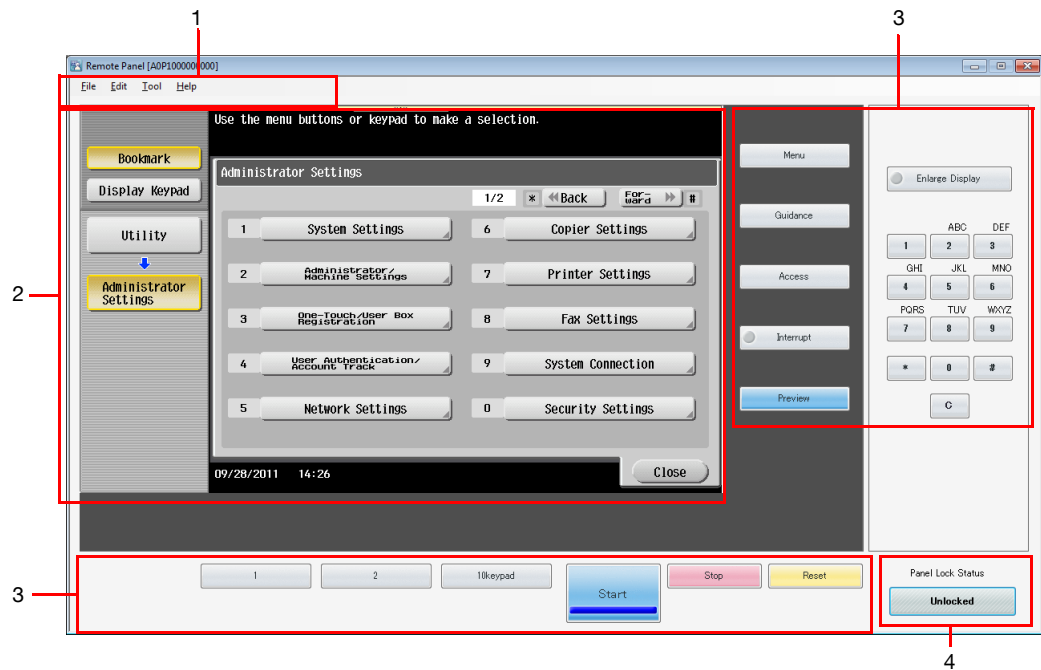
1

3

Remote Panel [A0P1000000000]

File Edit Tool Help

Bookmark

Display Keypad

Utility

Administrator Settings

Use the menu buttons or keypad to make a selection.

Administrator Settings

1/2 * Back Forward #

1 System Settings

2 Administrator/ Machine Settings

3 One-Touch/User Box Registration

4 User Authentication/ Account Track

5 Network Settings

6 Copier Settings

7 Printer Settings

8 Fax Settings

9 System Connection

0 Security Settings

09/28/2011 14:26

Close

Menu

Guidance

Access

Interrupt

Preview

Enlarge Display

| | ABC | DEF |
|---|---|---|
| 1 | 2 | 3 |
| GHI | JKL | MNO |
| 4 | 5 | 6 |
| PQRS | TUV | WXYZ |
| 7 | 8 | 9 |
| * | 0 | # |
| | C | |

2

3

1 2 10keypad Start Stop Reset

Panel Lock Status

Unlocked

4